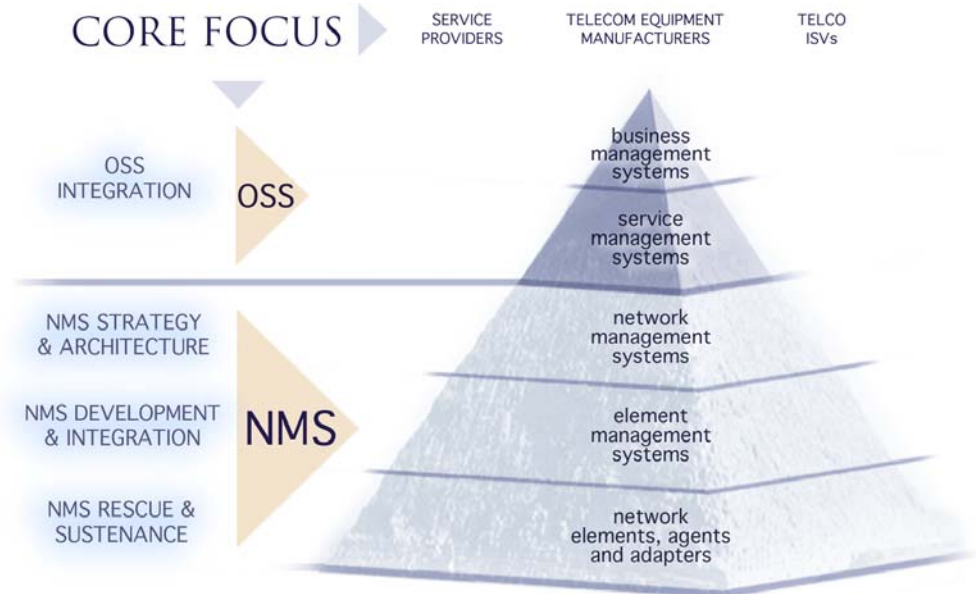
CORE FOCUS

SERVICE PROVIDERS

TELECOM EQUIPMENT MANUFACTURERS

TELCO ISVs

OSS INTEGRATION

OSS

business management systems

service management systems

NMS STRATEGY & ARCHITECTURE

NMS DEVELOPMENT & INTEGRATION

NMS RESCUE & SUSTENANCE

NMS

network management systems

element management systems

network elements, agents and adapters